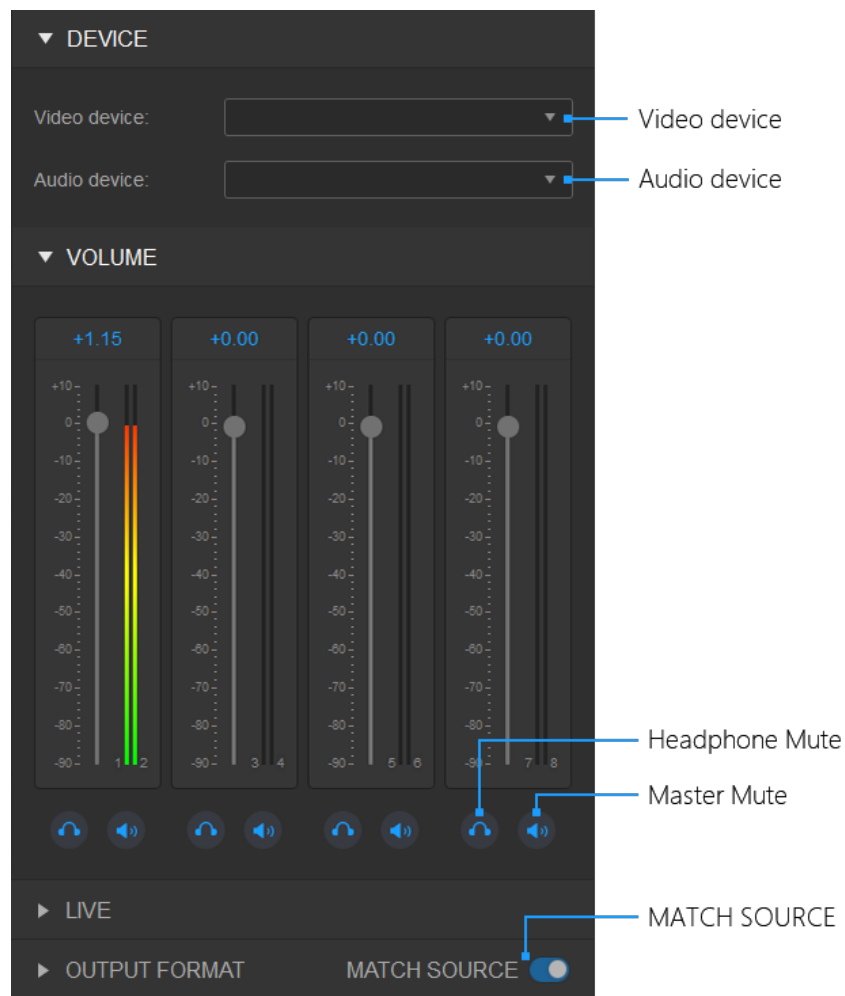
DEVICE

Video device:

Audio device:

Video device

Audio device

VOLUME

| +1.15 | +0.00 | +0.00 | +0.00 |
|---|---|---|---|

+10
0
-10
-20
-30
-40
-50
-60
-70
-80
-90
1 2

+10
0
-10
-20
-30
-40
-50
-60
-70
-80
-90
3 4

+10
0
-10
-20
-30
-40
-50
-60
-70
-80
-90
5 6

+10
0
-10
-20
-30
-40
-50
-60
-70
-80
-90
7 8

Headphone Mute

Master Mute

LIVE

OUTPUT FORMAT

MATCH SOURCE

MATCH SOURCE